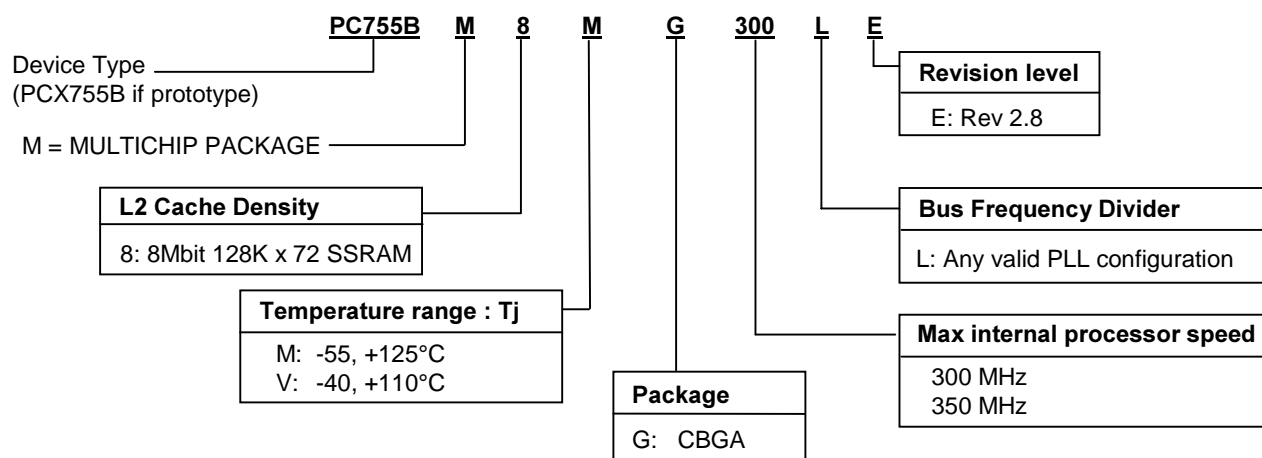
PC755B M 8 M G 300 L E

Device Type
(PCX755B if prototype)

M = MULTICHIP PACKAGE

L2 Cache Density

8: 8Mbit 128K x 72 SSRAM

Temperature range : Tj

M: -55, +125°C
V: -40, +110°C

Package

G: CBGA

Revision level

E: Rev 2.8

Bus Frequency Divider

L: Any valid PLL configuration

Max internal processor speed

300 MHz
350 MHz